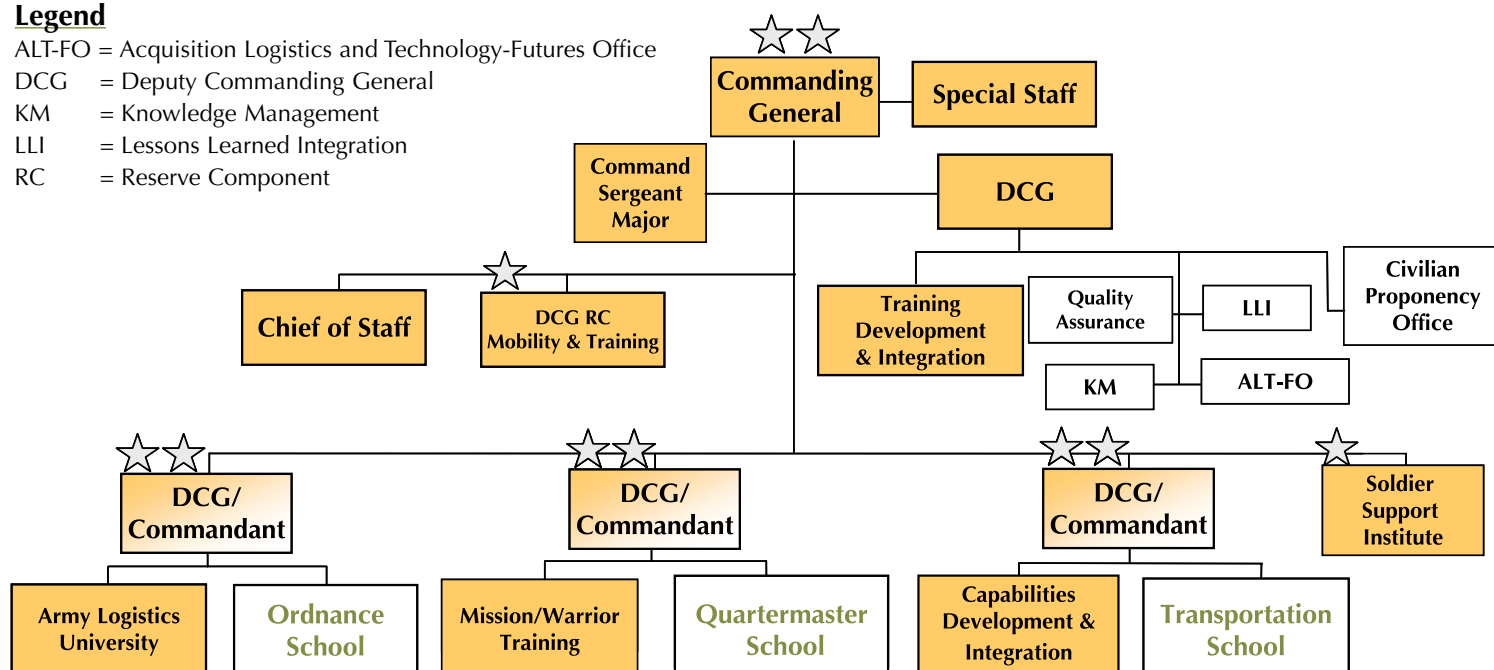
Legend
ALT-FO = Acquisition Logistics and Technology-Futures Office
DCG = Deputy Commanding General
KM = Knowledge Management
LLI = Lessons Learned Integration
RC = Reserve Component

Commanding General

Special Staff

Command Sergeant Major

DCG

Chief of Staff

DCG RC Mobility & Training

Training Development & Integration

Quality Assurance

LLI

Civilian Proponency Office

KM

ALT-FO

DCG/ Commandant

DCG/ Commandant

DCG/ Commandant

Soldier Support Institute

Army Logistics University

Ordnance School

Mission/Warrior Training

Quartermaster School

Capabilities Development & Integration

Transportation School